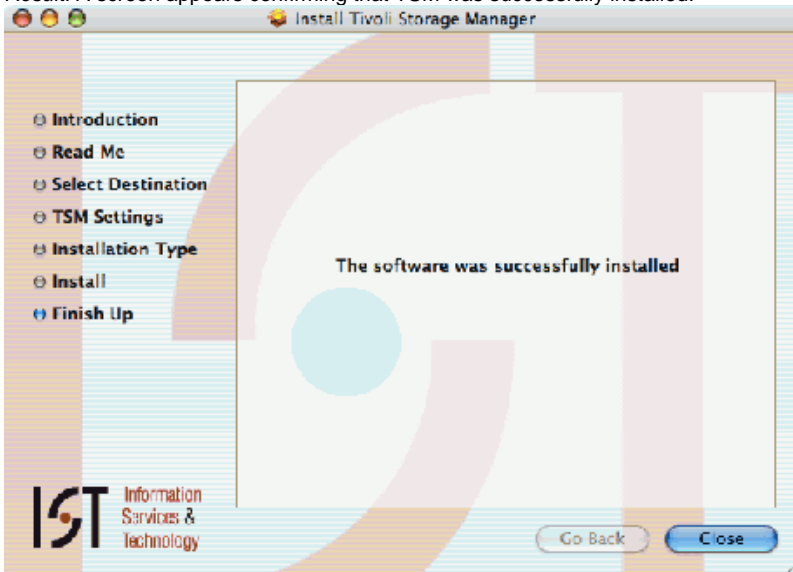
Install Tivoli Storage Manager

Introduction
Read Me
Select Destination
TSM Settings
Installation Type
Install
Finish Up

The software was successfully installed

IST Information Services & Technology

Go Back
Close